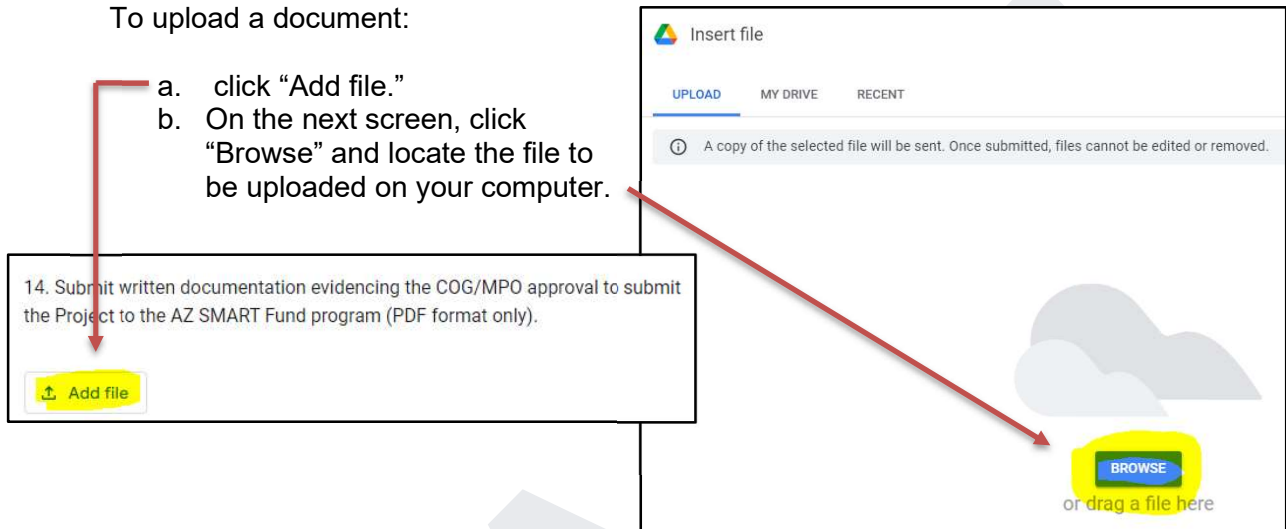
To upload a document:

a. click “Add file.”
b. On the next screen, click “Browse” and locate the file to be uploaded on your computer.

14. Submit written documentation evidencing the COG/MPO approval to submit the Project to the AZ SMART Fund program (PDF format only).

Add file

Insert file

UPLOAD MY DRIVE RECENT

A copy of the selected file will be sent. Once submitted, files cannot be edited or removed.

BROWSE
or drag a file here